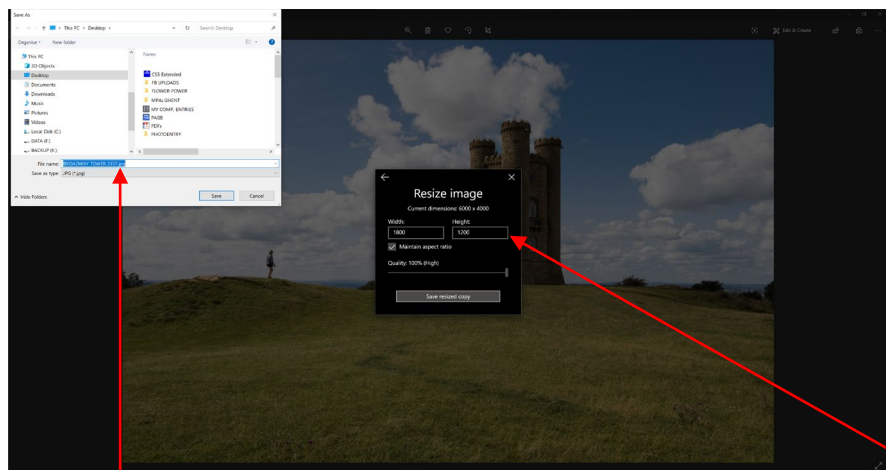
Save As

This PC > Desktop >

Search Desktop

Organize ▾ New folder

This PC
3D Objects
Desktop
Documents
Downloads
Music
Pictures
Videos
Local Disk (C:)
DATA (F:)
BACKUP (E:)

Name

CSS Extended
FB UPLOADS
FLOWER POWER
MP4s GHENT
MY COMP. ENTRIES
PAGB
PDFs
PHOTOENTRY

File name: BROADWAY TOWER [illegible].jpg

Save as type: JPG (*.jpg)

Hide Folders

Save

Cancel

Edit & Create

Resize image

Current dimensions: 6000 x 4000

Width:
1800

Height:
1200

Maintain aspect ratio

Quality: 100% (High)

Save resized copy